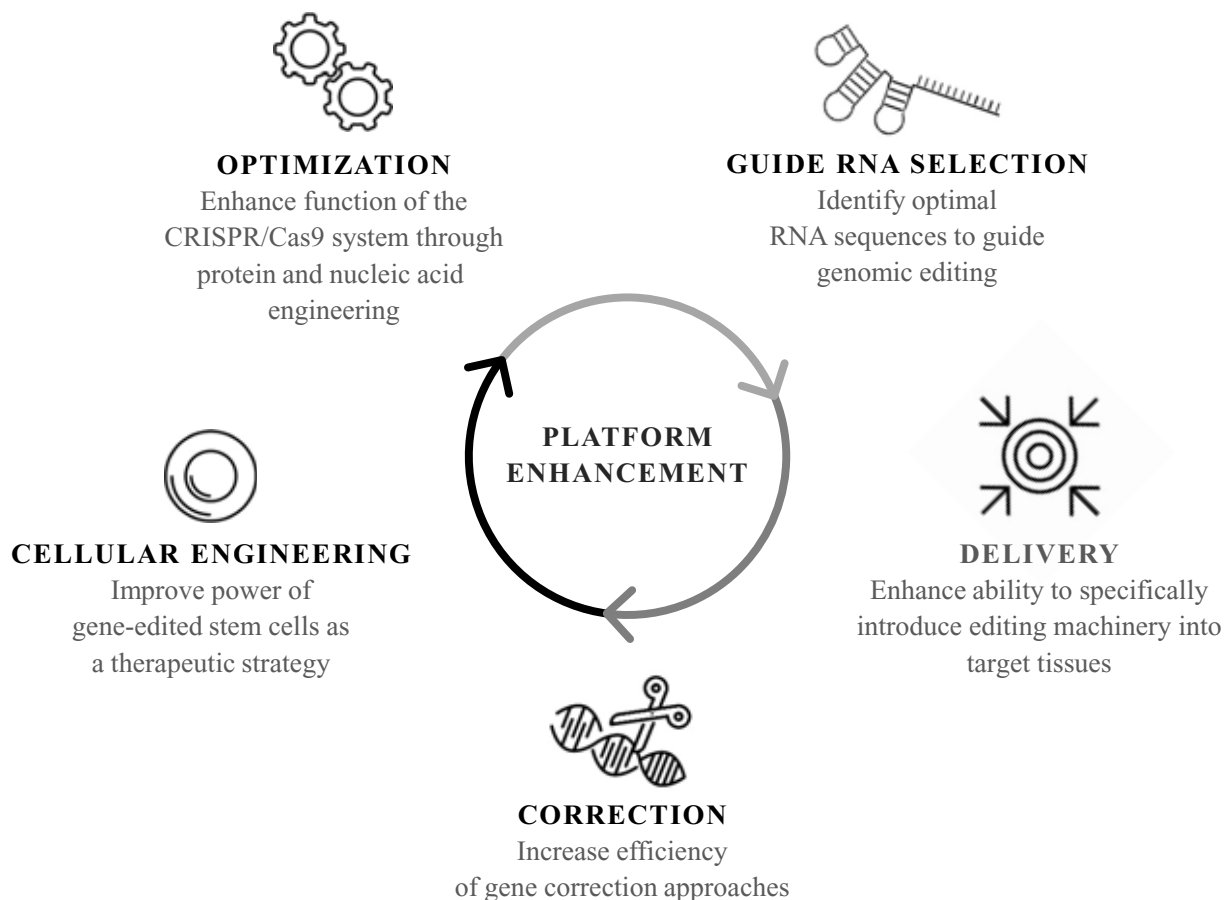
OPTIMIZATION
Enhance function of the CRISPR/Cas9 system through protein and nucleic acid engineering

GUIDE RNA SELECTION
Identify optimal RNA sequences to guide genomic editing

PLATFORM ENHANCEMENT

CELLULAR ENGINEERING
Improve power of gene-edited stem cells as a therapeutic strategy

DELIVERY
Enhance ability to specifically introduce editing machinery into target tissues

CORRECTION
Increase efficiency of gene correction approaches